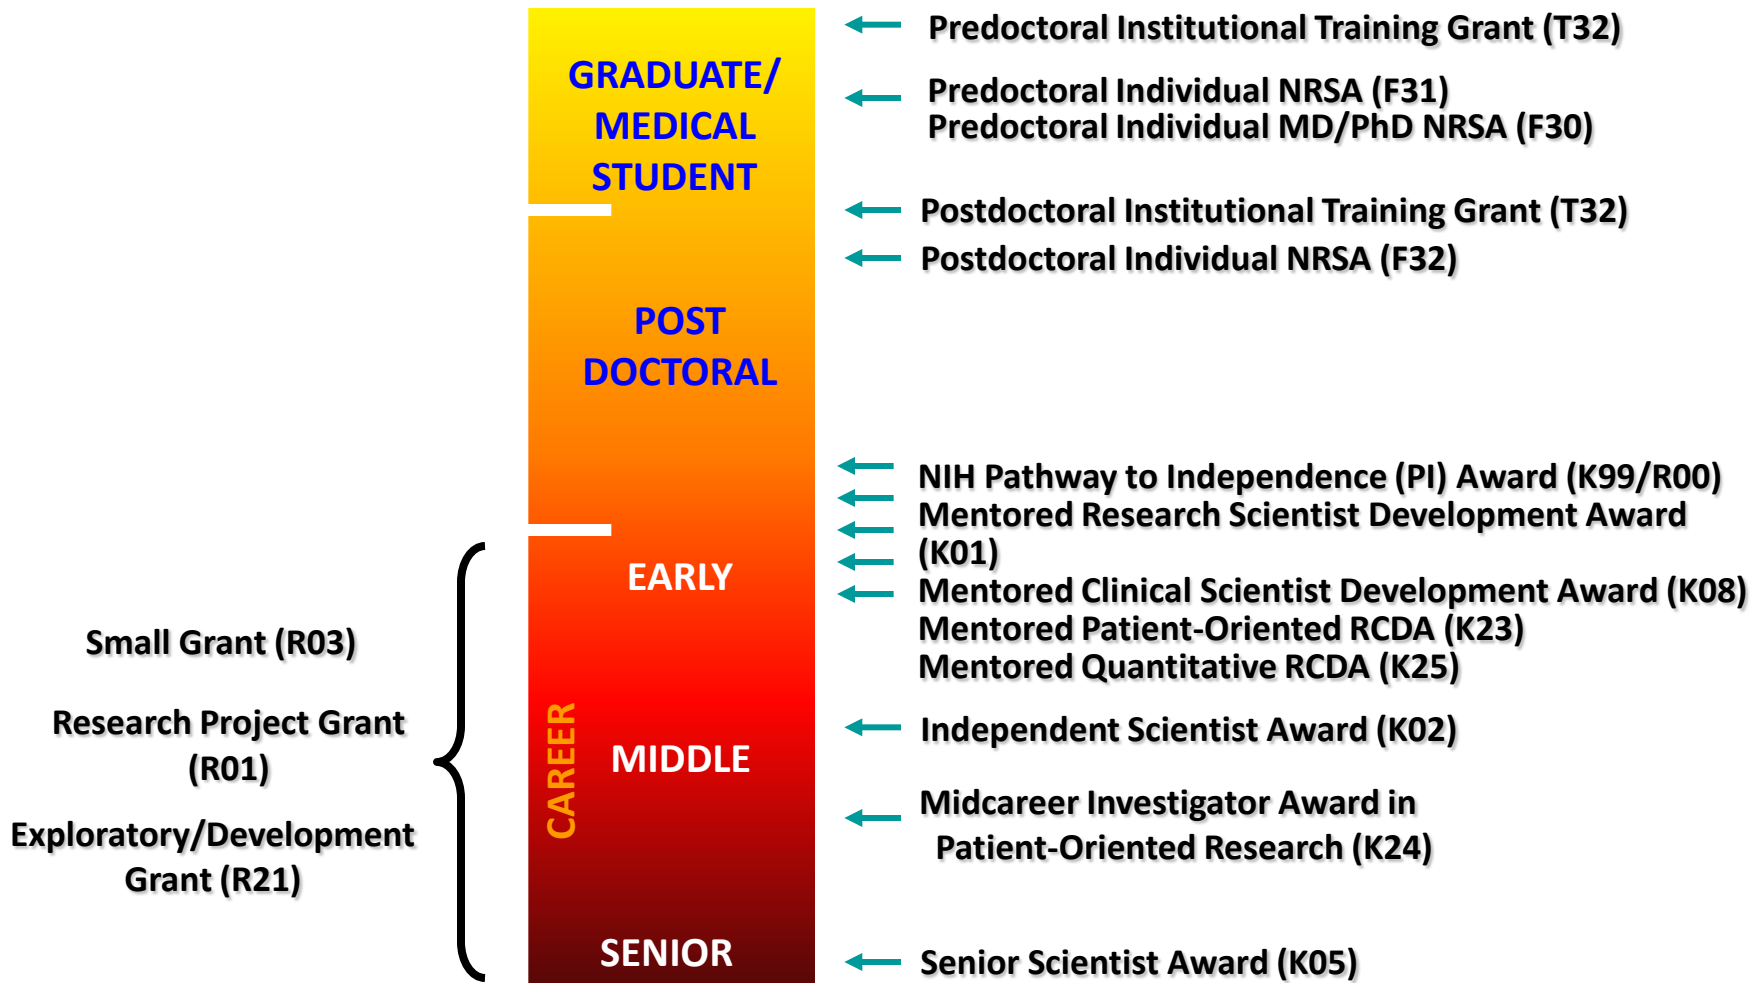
GRADUATE/ MEDICAL STUDENT

POST DOCTORAL

EARLY

CAREER

MIDDLE

SENIOR

Predoctoral Institutional Training Grant (T32)

Predoctoral Individual NRSA (F31)
Predoctoral Individual MD/PhD NRSA (F30)

Postdoctoral Institutional Training Grant (T32)

Postdoctoral Individual NRSA (F32)

NIH Pathway to Independence (PI) Award (K99/R00)
Mentored Research Scientist Development Award (K01)
Mentored Clinical Scientist Development Award (K08)
Mentored Patient-Oriented RCDA (K23)
Mentored Quantitative RCDA (K25)

Independent Scientist Award (K02)

Midcareer Investigator Award in Patient-Oriented Research (K24)

Senior Scientist Award (K05)

Small Grant (R03)

Research Project Grant (R01)

Exploratory/Development Grant (R21)